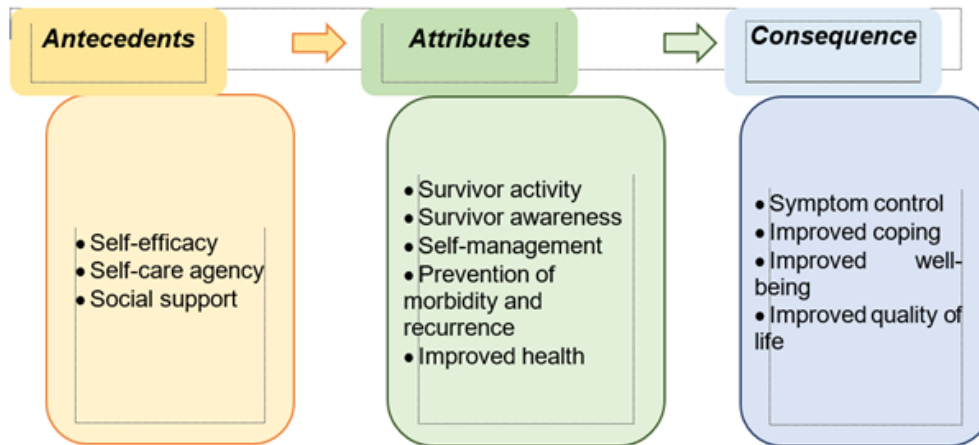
Antecedents

Attributes

Consequence

• Self-efficacy
• Self-care agency
• Social support

• Survivor activity
• Survivor awareness
• Self-management
• Prevention of morbidity and recurrence
• Improved health

• Symptom control
• Improved coping
• Improved well-being
• Improved quality of life